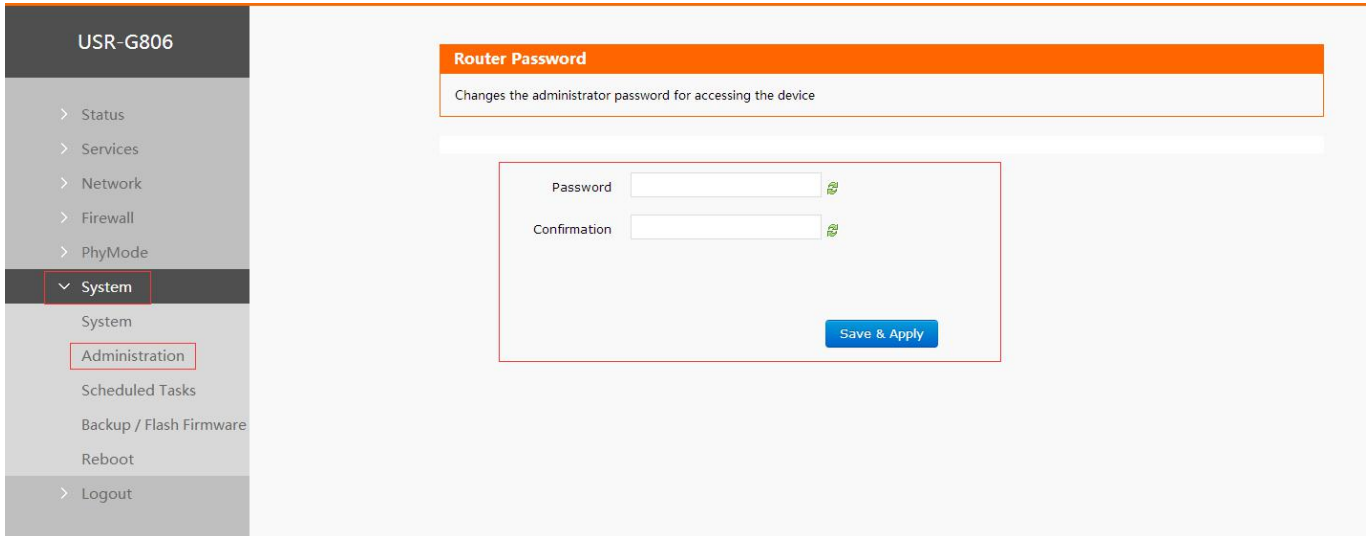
USR-G806

> Status
> Services
> Network
> Firewall
> PhyMode
> System
System
Administration
Scheduled Tasks
Backup / Flash Firmware
Reboot
> Logout

Router Password

Changes the administrator password for accessing the device

Password

Confirmation

Save & Apply